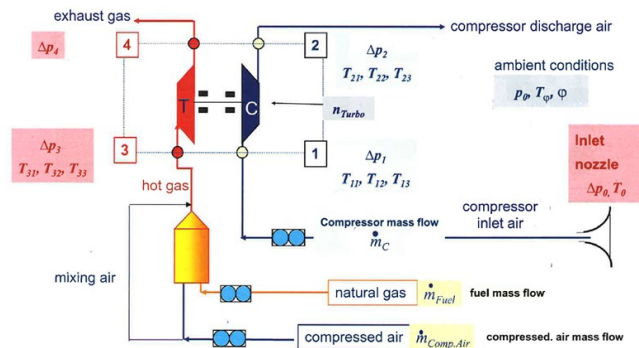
exhaust gas

$\Delta p_4$

4

2

compressor discharge air

$\Delta p_2$

$T_{21}, T_{22}, T_{23}$

T

C

$n_{Turbo}$

ambient conditions

$p_0, T_\varphi, \varphi$

$\Delta p_3$

$T_{31}, T_{32}, T_{33}$

3

1

$\Delta p_1$

$T_{11}, T_{12}, T_{13}$

Inlet nozzle

$\Delta p_0, T_0$

hot gas

Compressor mass flow

$\dot{m}_C$

compressor inlet air

mixing air

natural gas

$\dot{m}_{Fuel}$

fuel mass flow

compressed air

$\dot{m}_{Comp.Air}$

compressed. air mass flow